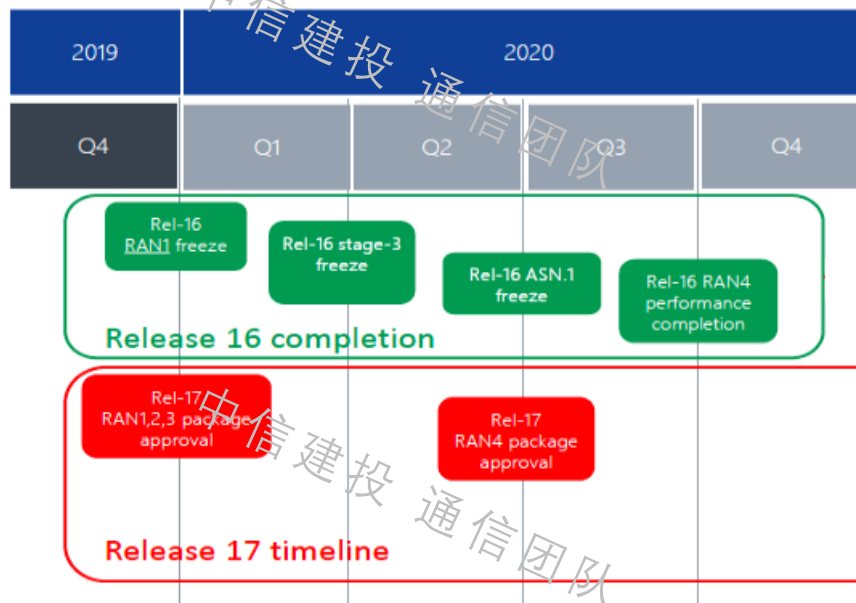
2019

2020

Q4

Q1

Q2

Q3

Q4

中信建投 通信团队

Rel-16 RAN1 freeze

Rel-16 stage-3 freeze

Rel-16 ASN.1 freeze

Rel-16 RAN4 performance completion

Release 16 completion

Rel-17 RAN1,2,3 package approval

中信建投 通信团队

Rel-17 RAN4 package approval

Release 17 timeline